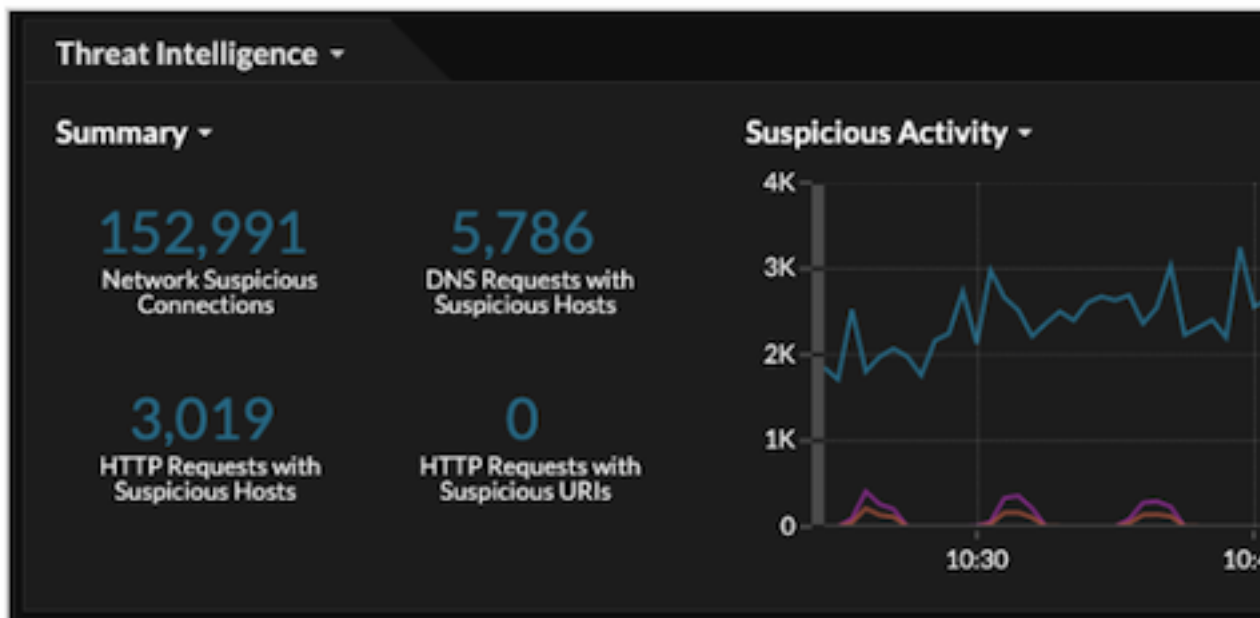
Threat Intelligence

Summary

152,991
Network Suspicious Connections

5,786
DNS Requests with Suspicious Hosts

3,019
HTTP Requests with Suspicious Hosts

0
HTTP Requests with Suspicious URIs

Suspicious Activity

4K
3K
2K
1K
0
10:30
10:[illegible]